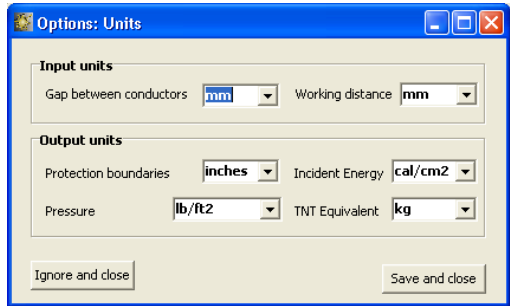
Options: Units

Input units

Gap between conductors mm

Working distance mm

Output units

Protection boundaries inches

Incident Energy cal/cm2

Pressure lb/ft2

TNT Equivalent kg

Ignore and close

Save and close